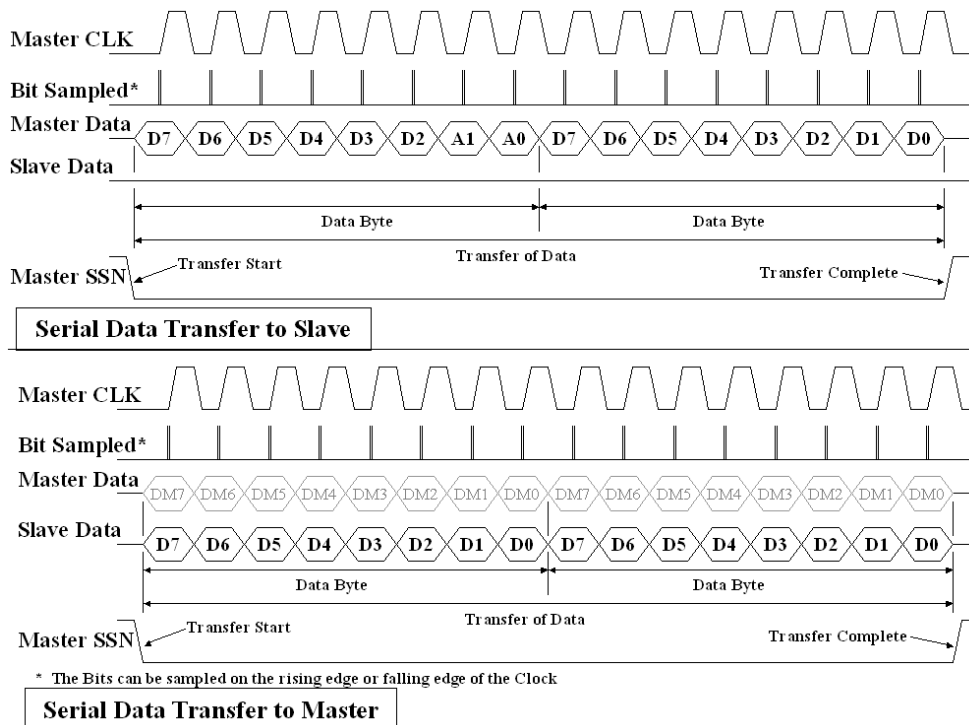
Master CLK

Bit Sampled*

Master Data D7 D6 D5 D4 D3 D2 A1 A0 D7 D6 D5 D4 D3 D2 D1 D0

Slave Data

Data Byte

Data Byte

Transfer of Data

Master SSN

Transfer Start

Transfer Complete

Serial Data Transfer to Slave

Master CLK

Bit Sampled*

Master Data DM7 DM6 DM5 DM4 DM3 DM2 DM1 DM0 DM7 DM6 DM5 DM4 DM3 DM2 DM1 DM0

Slave Data D7 D6 D5 D4 D3 D2 D1 D0 D7 D6 D5 D4 D3 D2 D1 D0

Data Byte

Data Byte

Transfer of Data

Master SSN

Transfer Start

Transfer Complete

* The Bits can be sampled on the rising edge or falling edge of the Clock

Serial Data Transfer to Master